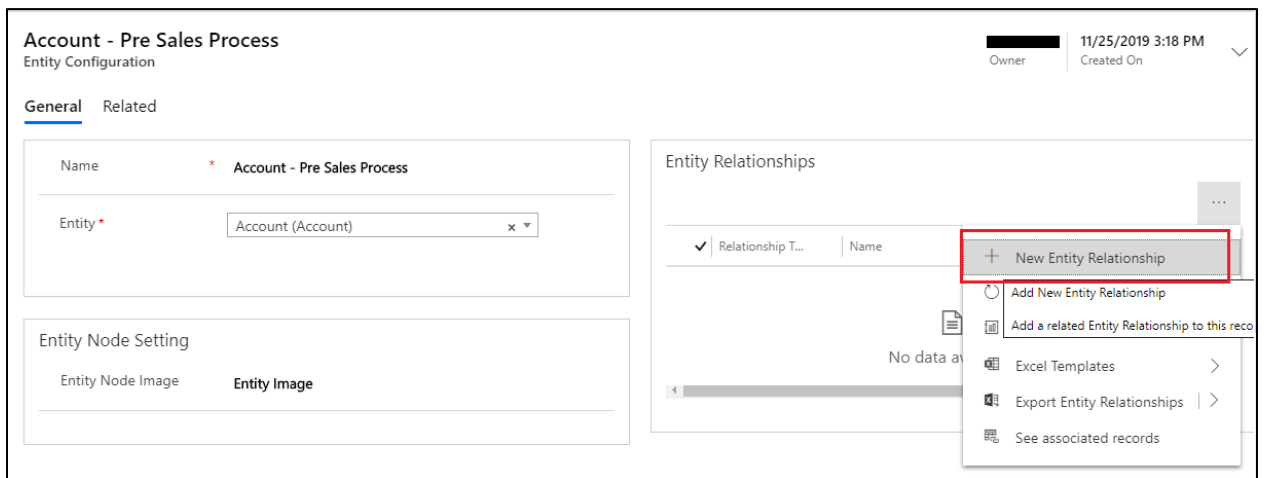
Account - Pre Sales Process
Entity Configuration

Owner

11/25/2019 3:18 PM
Created On

General Related

Name * Account - Pre Sales Process

Entity * Account (Account)

Entity Node Setting

Entity Node Image Entity Image

Entity Relationships

...

Relationship T... Name

No data av

New Entity Relationship

Add New Entity Relationship

Add a related Entity Relationship to this reco

Excel Templates

Export Entity Relationships

See associated records